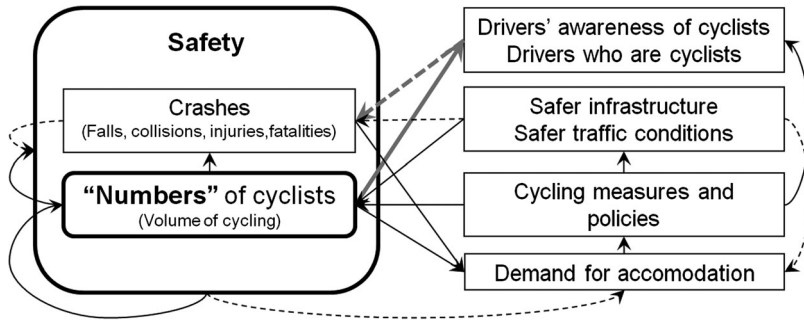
Safety

Crashes
(Falls, collisions, injuries,fatalities)

"Numbers" of cyclists
(Volume of cycling)

Drivers' awareness of cyclists
Drivers who are cyclists

Safer infrastructure
Safer traffic conditions

Cycling measures and policies

Demand for accomodation